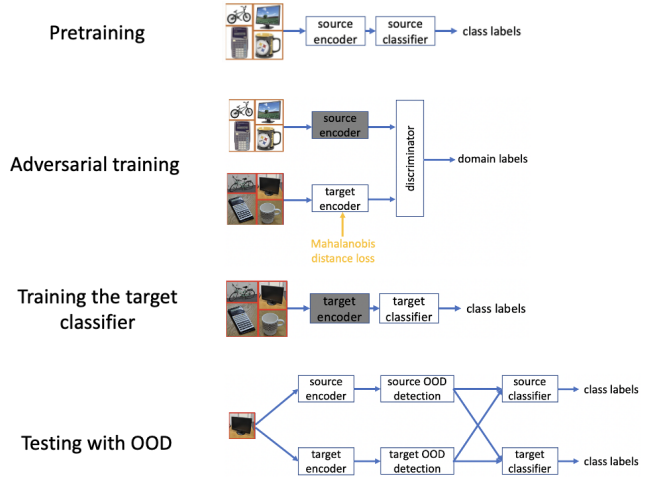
Pretraining

source encoder

source classifier

class labels

Adversarial training

source encoder

target encoder

Mahalanobis distance loss

discriminator

domain labels

Training the target classifier

target encoder

target classifier

class labels

Testing with OOD

source encoder

source OOD detection

source classifier

class labels

target encoder

target OOD detection

target classifier

class labels